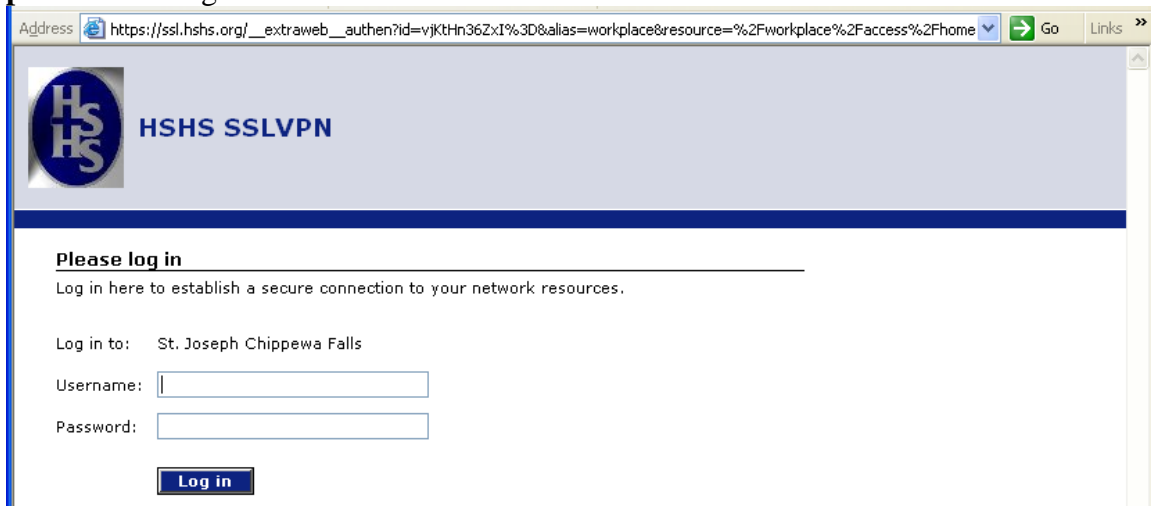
Address https://ssl.hshs.org/__extraweb__authen?id=vjKtHn36ZxI%3D&alias=workplace&resource=%2Fworkplace%2Faccess%2Fhome Go Links »

HSHS

HSHS SSLVPN

Please log in

Log in here to establish a secure connection to your network resources.

Log in to: St. Joseph Chippewa Falls

Username:

Password:

Log in